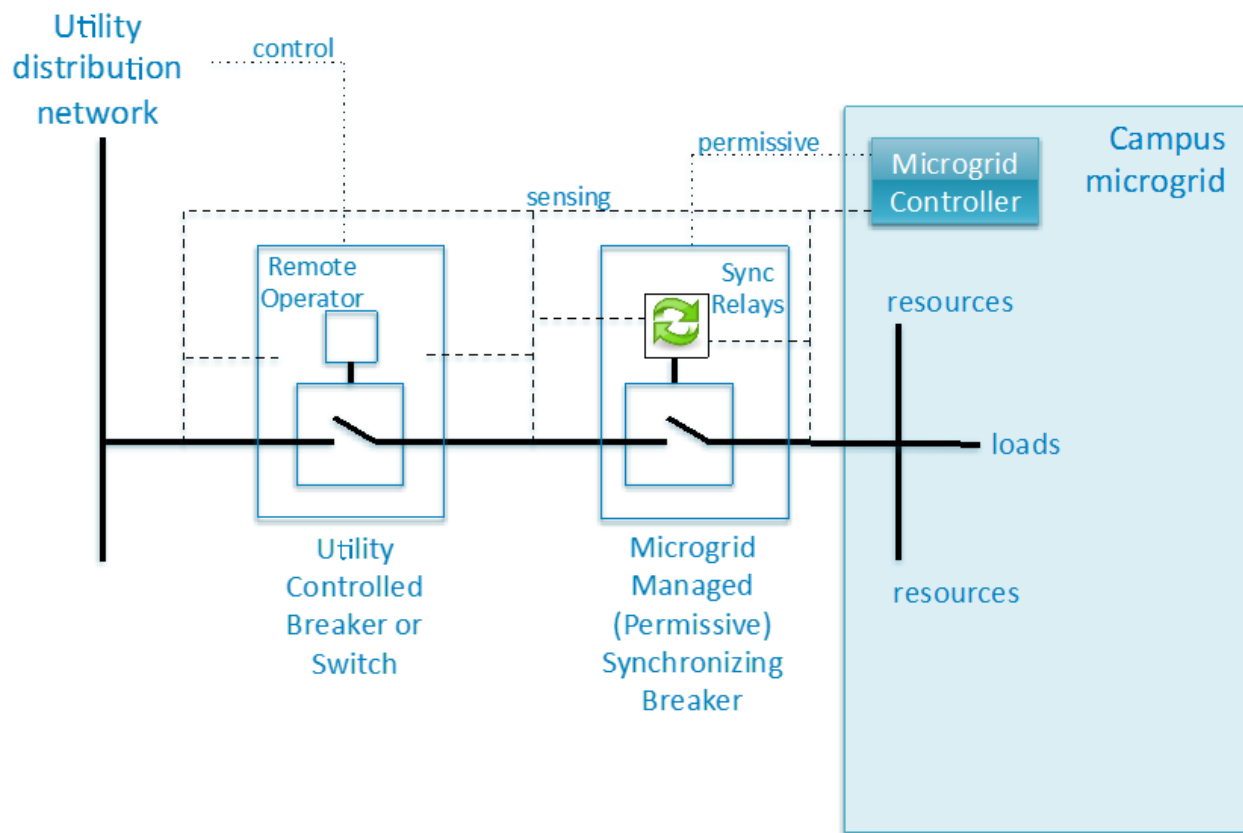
Utility distribution network

control

permissive

Microgrid Controller

Campus microgrid

sensing

Remote Operator

Sync Relays

resources

loads

Utility Controlled Breaker or Switch

Microgrid Managed (Permissive) Synchronizing Breaker

resources